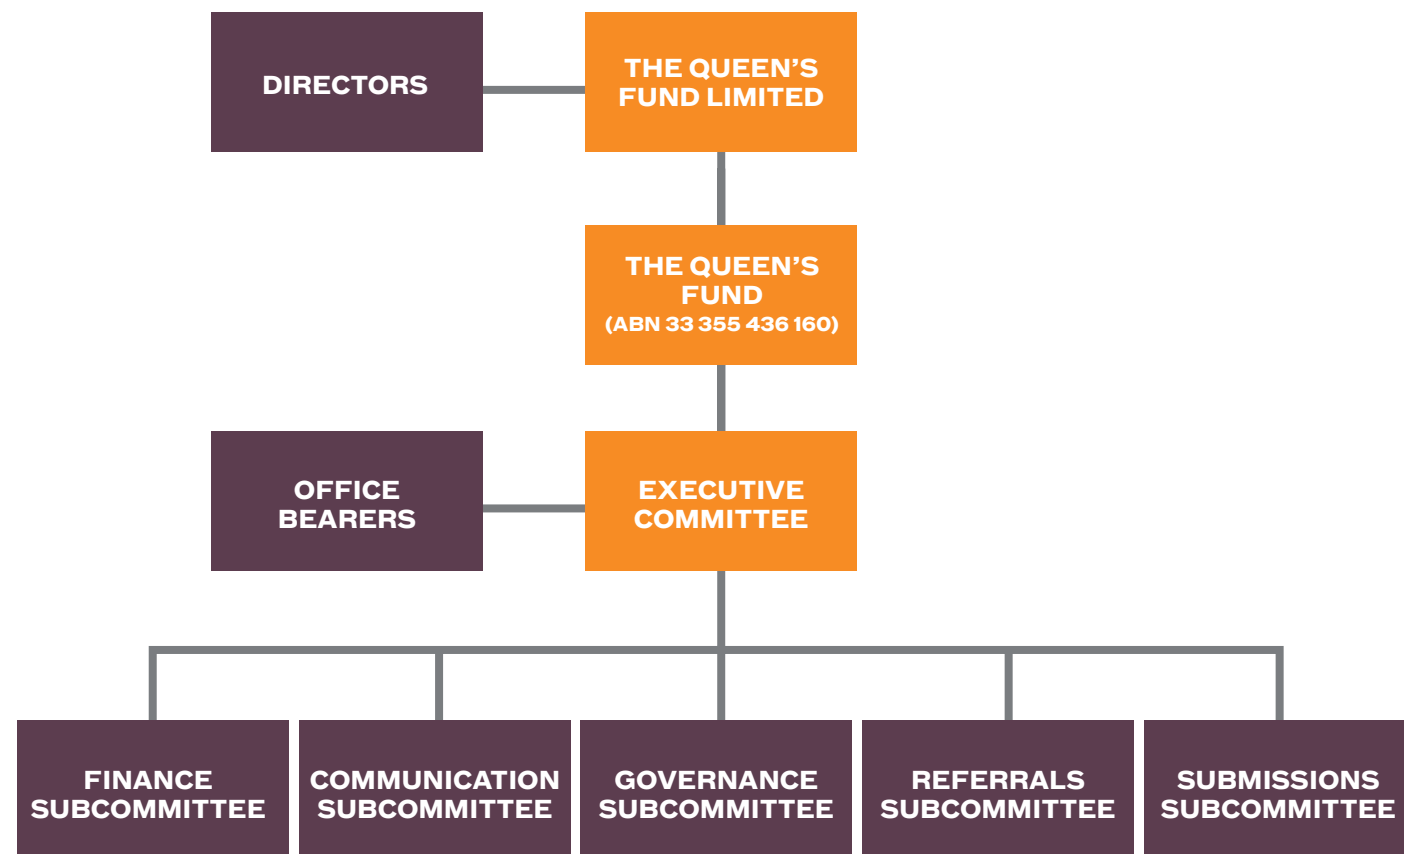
DIRECTORS

THE QUEEN'S FUND LIMITED

THE QUEEN'S FUND
(ABN 33 355 436 160)

OFFICE BEARERS

EXECUTIVE COMMITTEE

FINANCE SUBCOMMITTEE

COMMUNICATION SUBCOMMITTEE

GOVERNANCE SUBCOMMITTEE

REFERRALS SUBCOMMITTEE

SUBMISSIONS SUBCOMMITTEE